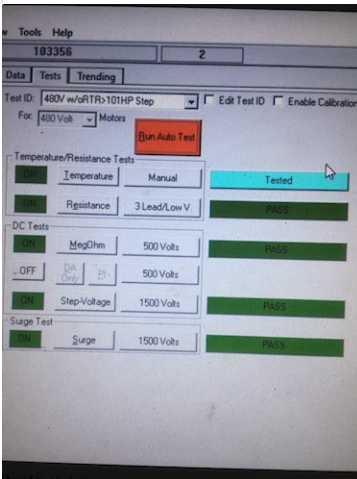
w Tools Help
183356 | 2

Data | Tests | Trending

Test ID: 480V w/oRTR>101HP Step | Edit Test ID | Enable Calibration
For: 480 Volts | Motors

Run Auto Test

Temperature/Resistance Tests
ON | Temperature | Manual | Tested
ON | Resistance | 3 Lead/Low V | PASS

DC Tests
ON | MegOhm | 500 Volts | PASS
OFF | DA Only | PI | 500 Volts
ON | Step-Voltage | 1500 Volts | PASS

Surge Test
ON | Surge | 1500 Volts | PASS